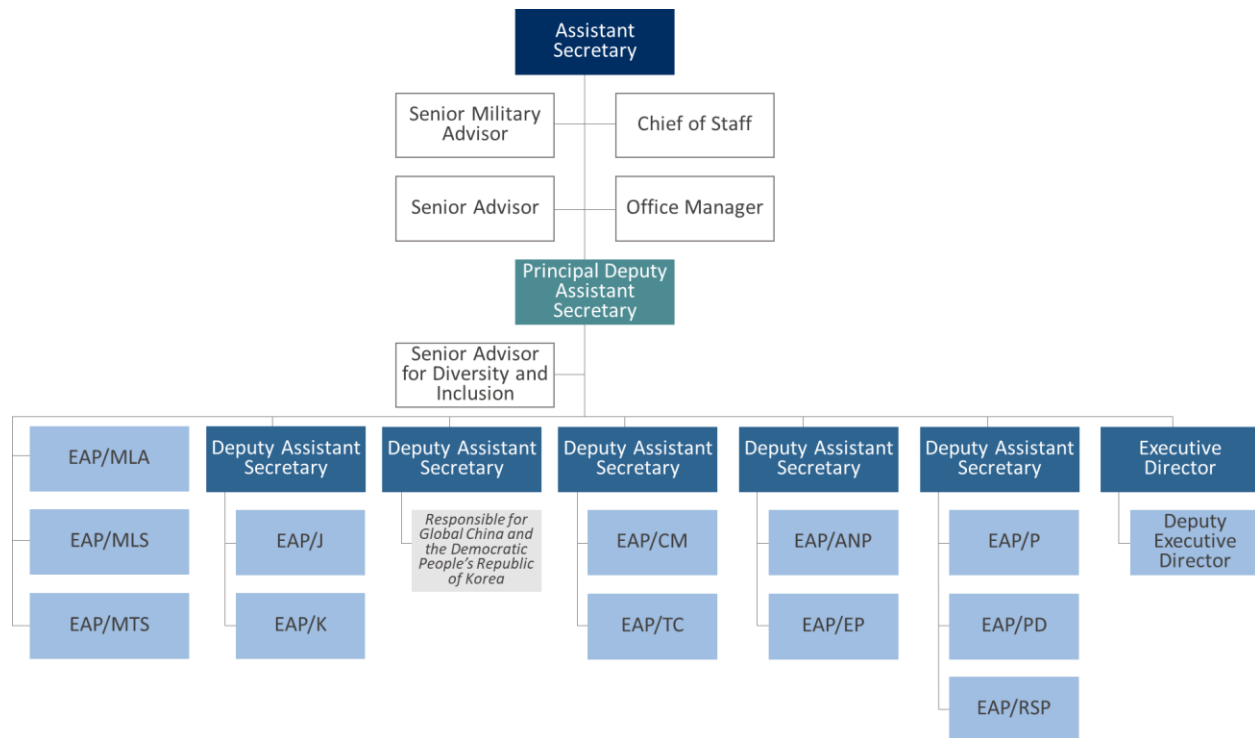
Assistant Secretary

Senior Military Advisor

Chief of Staff

Senior Advisor

Office Manager

Principal Deputy Assistant Secretary

Senior Advisor for Diversity and Inclusion

EAP/MLA

EAP/MLS

EAP/MTS

Deputy Assistant Secretary

EAP/J

EAP/K

Deputy Assistant Secretary

Responsible for Global China and the Democratic People's Republic of Korea

Deputy Assistant Secretary

EAP/CM

EAP/TC

Deputy Assistant Secretary

EAP/ANP

EAP/EP

Deputy Assistant Secretary

EAP/P

EAP/PD

EAP/RSP

Executive Director

Deputy Executive Director